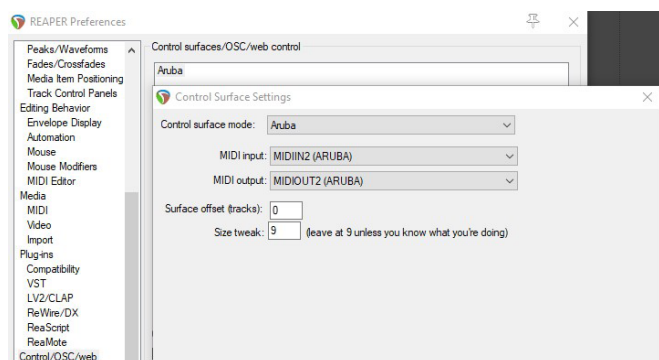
REAPER Preferences

Peaks/Waveforms
Fades/Crossfades
Media Item Positioning
Track Control Panels
Editing Behavior
Envelope Display
Automation
Mouse
Mouse Modifiers
MIDI Editor
Media
MIDI
Video
Import
Plug-ins
Compatibility
VST
LV2/CLAP
ReWire/DX
ReaScript
ReaMote
Control/OSC/web

Control surfaces/OSC/web control

Aruba

Control Surface Settings

Control surface mode: Aruba

MIDI input: MIDIIN2 (ARUBA)

MIDI output: MIDIOUT2 (ARUBA)

Surface offset (tracks): 0

Size tweak: 9 (leave at 9 unless you know what you're doing)